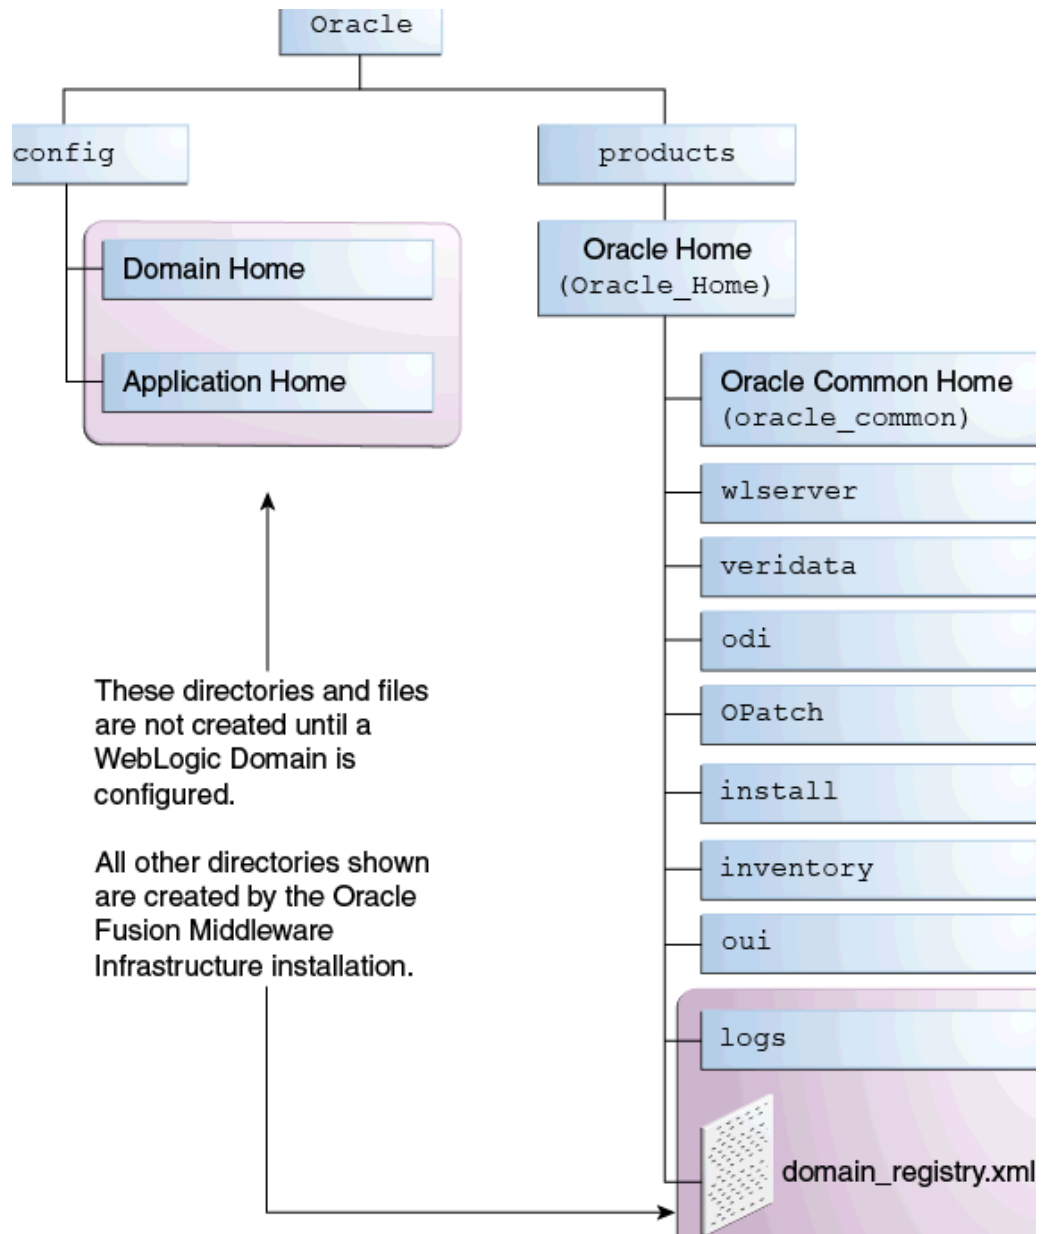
Oracle

config

Domain Home

Application Home

products

Oracle Home
(Oracle_Home)

Oracle Common Home
(oracle_common)

wlserver

veridata

odi

OPatch

install

inventory

oui

logs

domain_registry.xml

These directories and files are not created until a WebLogic Domain is configured.

All other directories shown are created by the Oracle Fusion Middleware Infrastructure installation.